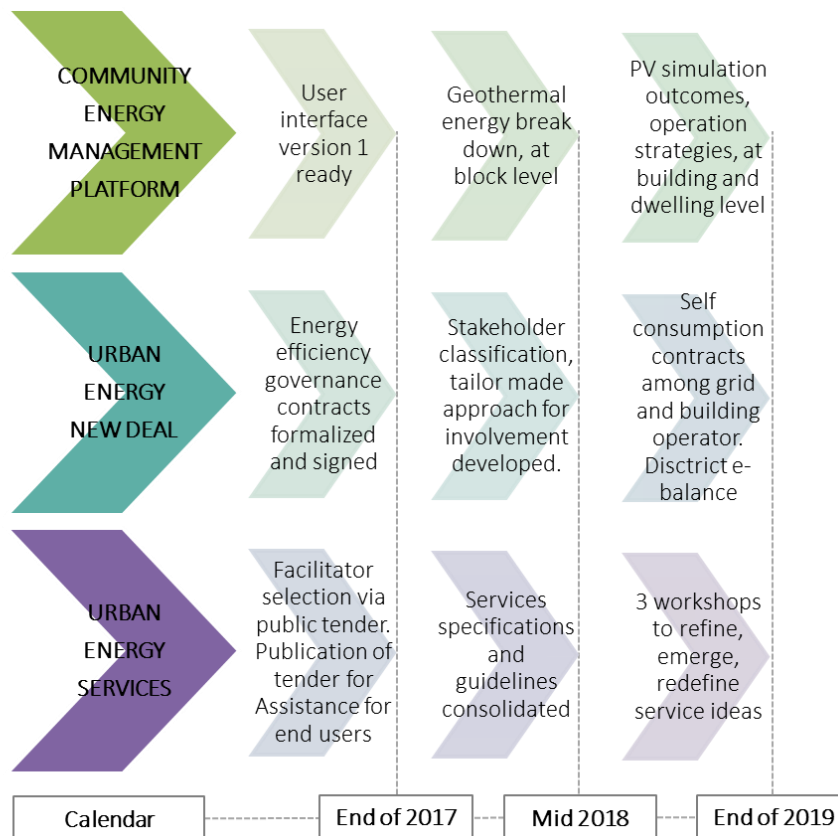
COMMUNITY ENERGY MANAGEMENT PLATFORM

User interface version 1 ready

Geothermal energy break down, at block level

PV simulation outcomes, operation strategies, at building and dwelling level

URBAN ENERGY NEW DEAL

Energy efficiency governance contracts formalized and signed

Stakeholder classification, tailor made approach for involvement developed.

Self consumption contracts among grid and building operator. Disctrict e-balance

URBAN ENERGY SERVICES

Facilitator selection via public tender. Publication of tender for Assistance for end users

Services specifications and guidelines consolidated

3 workshops to refine, emerge, redefine service ideas

Calendar

End of 2017

Mid 2018

End of 2019